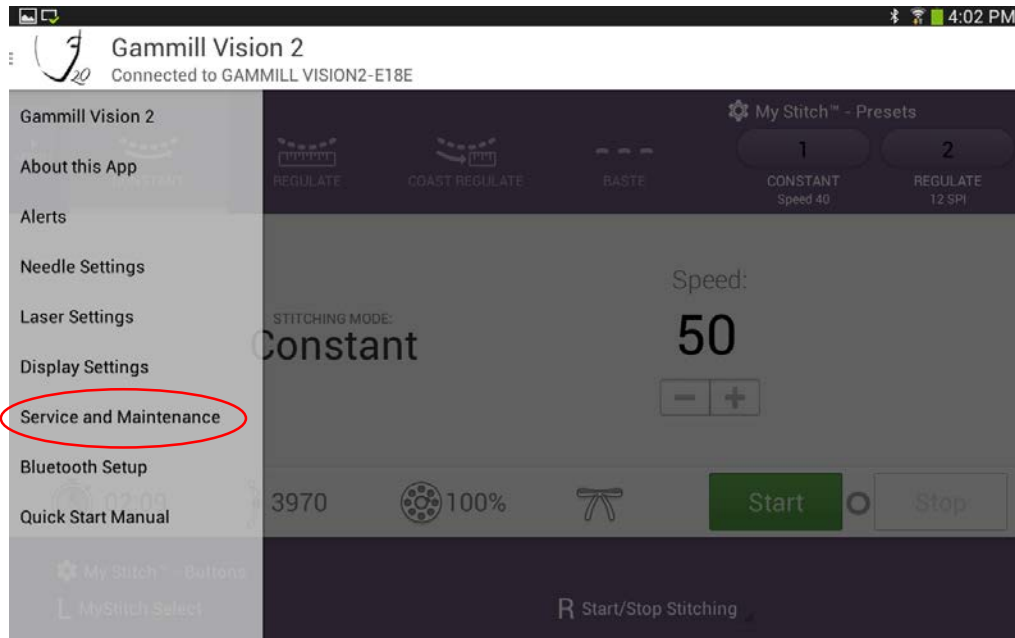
4:02 PM

Gammill Vision 2
Connected to GAMMILL VISION2-E18E

Gammill Vision 2
About this App
Alerts
Needle Settings
Laser Settings
Display Settings
Service and Maintenance
Bluetooth Setup
Quick Start Manual

My Stitch™ - Presets
CONSTANT REGULATE COAST REGULATE BASTE
1 CONSTANT Speed 40
2 REGULATE 12 SPI

STITCHING MODE:
Constant

Speed:
50
− +

02:09 3970 100%
Start Stop

My Stitch™ - Buttons
L MyStitch Select
R Start/Stop Stitching